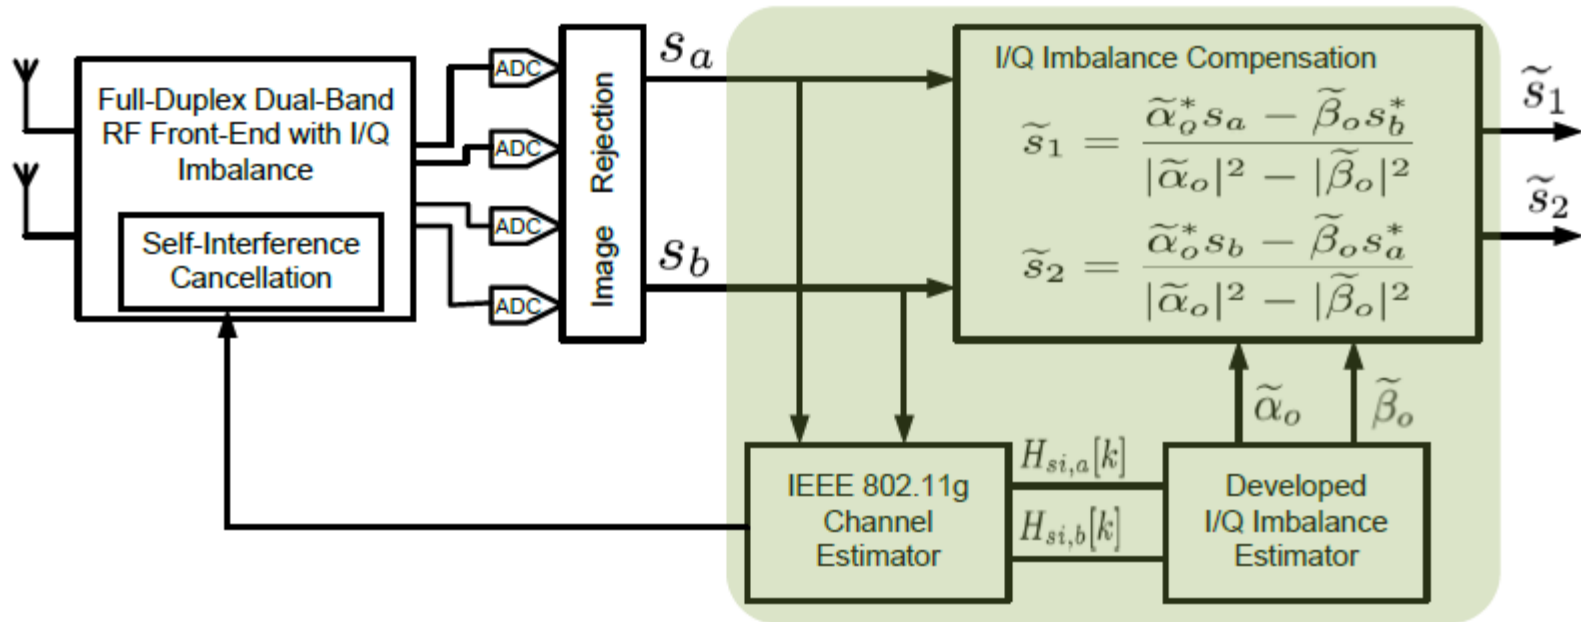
Full-Duplex Dual-Band RF Front-End with I/Q Imbalance

Self-Interference Cancellation

ADC

ADC

ADC

ADC

Image Rejection

$s_a$

$s_b$

I/Q Imbalance Compensation

$\widetilde{s}_1 = \frac{\widetilde{\alpha}_o^* s_a - \widetilde{\beta}_o s_b^*}{|\widetilde{\alpha}_o|^2 - |\widetilde{\beta}_o|^2}$

$\widetilde{s}_2 = \frac{\widetilde{\alpha}_o^* s_b - \widetilde{\beta}_o s_a^*}{|\widetilde{\alpha}_o|^2 - |\widetilde{\beta}_o|^2}$

$\widetilde{s}_1$

$\widetilde{s}_2$

$\widetilde{\alpha}_o$

$\widetilde{\beta}_o$

IEEE 802.11g Channel Estimator

$H_{si,a}[k]$

$H_{si,b}[k]$

Developed I/Q Imbalance Estimator